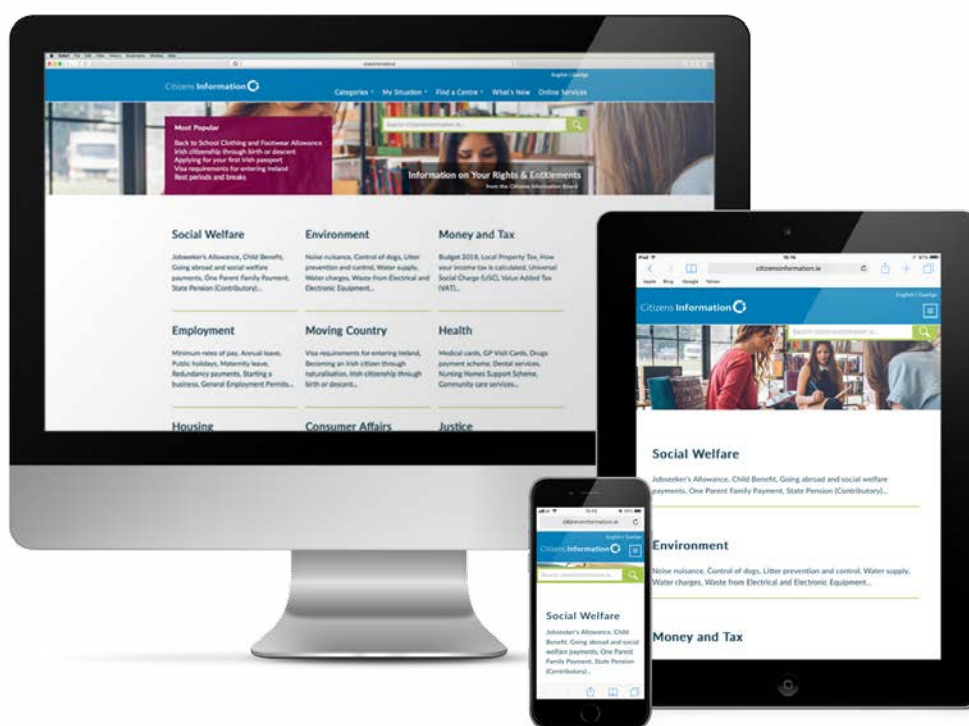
Citizens Information

English | Gaeilge

Categories · My Situation · Find a Centre · What's New · Online Services

Most Popular

Back to School Clothing and Footwear Allowance
Irish citizenship through birth or descent
Applying for your first Irish passport
Visa requirements for entering Ireland
Rest periods and breaks

Search citizensinformation.ie

Information on Your Rights & Entitlements
from the Citizens Information Board

Social Welfare

Jobseeker's Allowance, Child Benefit, Going abroad and social welfare payments, One Parent Family Payment, State Pension (Contributory)...

Environment

Noise nuisance, Control of dogs, Litter prevention and control, Water supply, Water charges, Waste from Electrical and Electronic Equipment...

Money and Tax

Budget 2018, Local Property Tax, How your income tax is calculated, Universal Social Charge (USC), Value Added Tax (VAT)...

Employment

Minimum rates of pay, Annual leave, Public holidays, Maternity leave, Redundancy payments, Starting a business, General Employment Permits...

Moving Country

Visa requirements for entering Ireland, Becoming an Irish citizen through naturalisation, Irish citizenship through birth or descent...

Health

Medical cards, GP Visit Cards, Drugs payment scheme, Dental services, Nursing Homes Support Scheme, Community care services...

Housing

Consumer Affairs

Justice

citizensinformation.ie

Citizens Information

English | Gaeilge

Search citizensinformation.ie

Social Welfare

Jobseeker's Allowance, Child Benefit, Going abroad and social welfare payments, One Parent Family Payment, State Pension (Contributory)...

Environment

Noise nuisance, Control of dogs, Litter prevention and control, Water supply, Water charges, Waste from Electrical and Electronic Equipment...

Money and Tax

citizensinformation.ie

English | Gaeilge

Citizens Information

Search citizensinformation.ie

Social Welfare

Jobseeker's Allowance, Child Benefit, Going abroad and social welfare payments, One Parent Family Payment, State Pension (Contributory)...